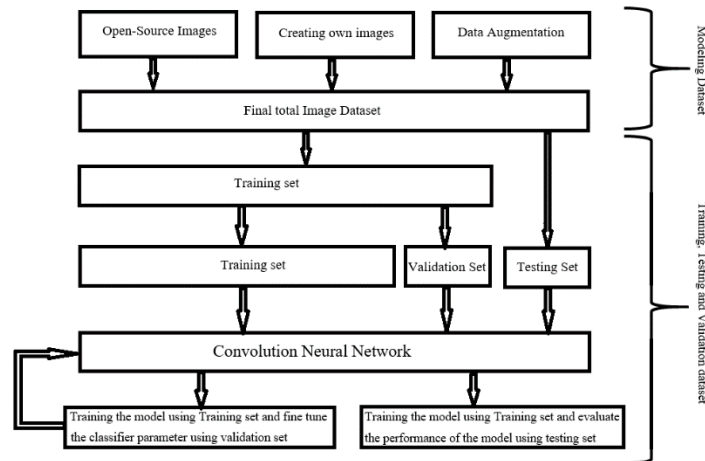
Open-Source Images

Creating own images

Data Augmentation

Modeling Dataset

Final total Image Dataset

Training set

Training, Testing and Validation dataset

Training set

Validation Set

Testing Set

Convolution Neural Network

Training the model using Training set and fine tune the classifier parameter using validation set

Training the model using Training set and evaluate the performance of the model using testing set